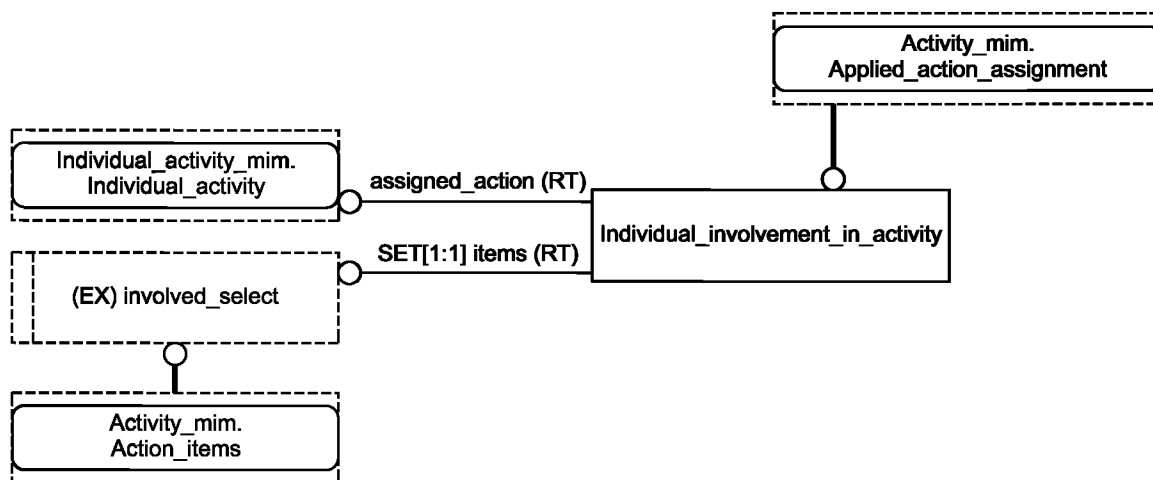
Activity_mim.
Applied_action_assignment

Individual_activity_mim.
Individual_activity

assigned_action (RT)

Individual_involvement_in_activity

SET[1:1] items (RT)

(EX) involved_select

Activity_mim.
Action_items